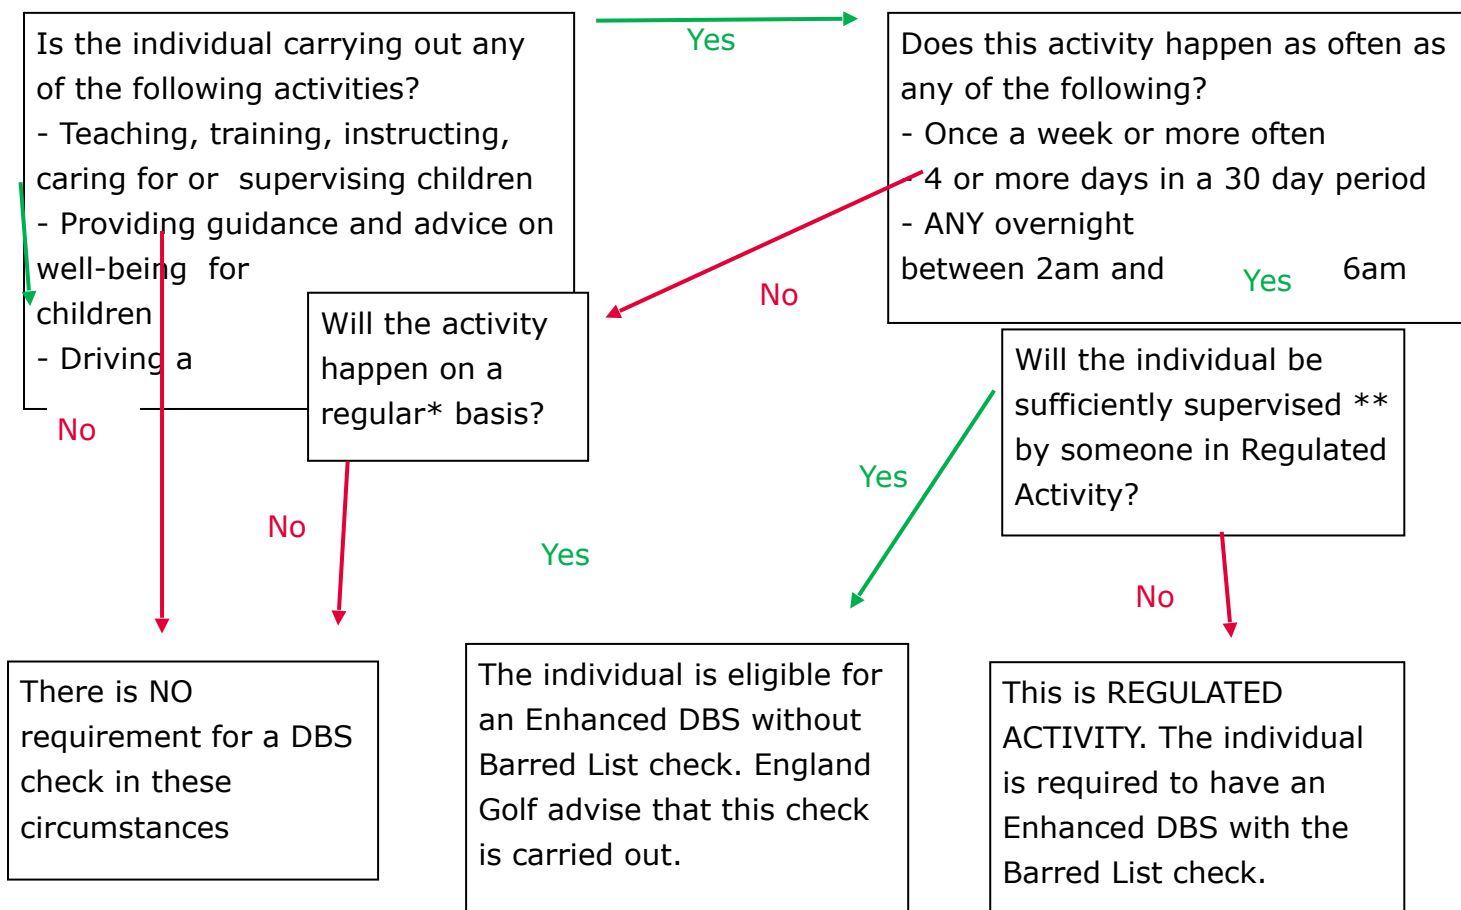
Is the individual carrying out any of the following activities?
- Teaching, training, instructing, caring for or supervising children
- Providing guidance and advice on well-being for children
- Driving a

Yes

Does this activity happen as often as any of the following?
- Once a week or more often
- 4 or more days in a 30 day period
- ANY overnight between 2am and 6am

No

Yes

Will the activity happen on a regular* basis?

No

Will the individual be sufficiently supervised ** by someone in Regulated Activity?

Yes

No

Yes

No

There is NO requirement for a DBS check in these circumstances

The individual is eligible for an Enhanced DBS without Barred List check. England Golf advise that this check is carried out.

This is REGULATED ACTIVITY. The individual is required to have an Enhanced DBS with the Barred List check.